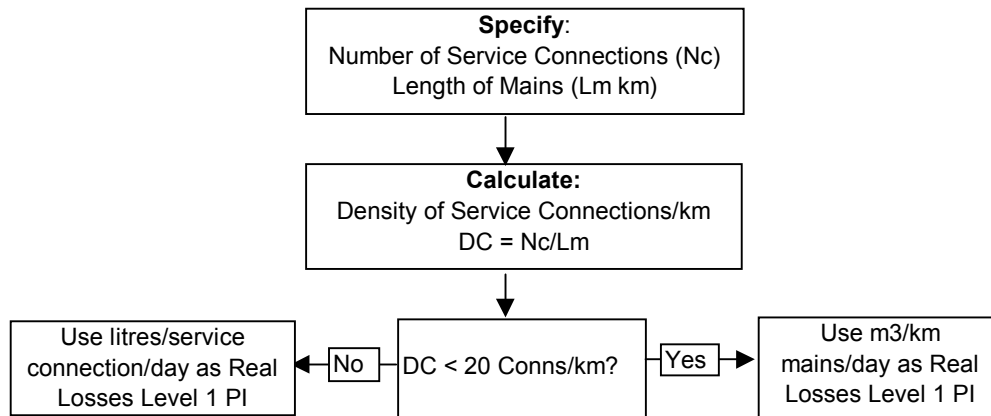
**Specify**:
Number of Service Connections (Nc)
Length of Mains (Lm km)

**Calculate:**
Density of Service Connections/km
DC = Nc/Lm

DC < 20 Conns/km?

No

Use litres/service connection/day as Real Losses Level 1 PI

Yes

Use m3/km mains/day as Real Losses Level 1 PI